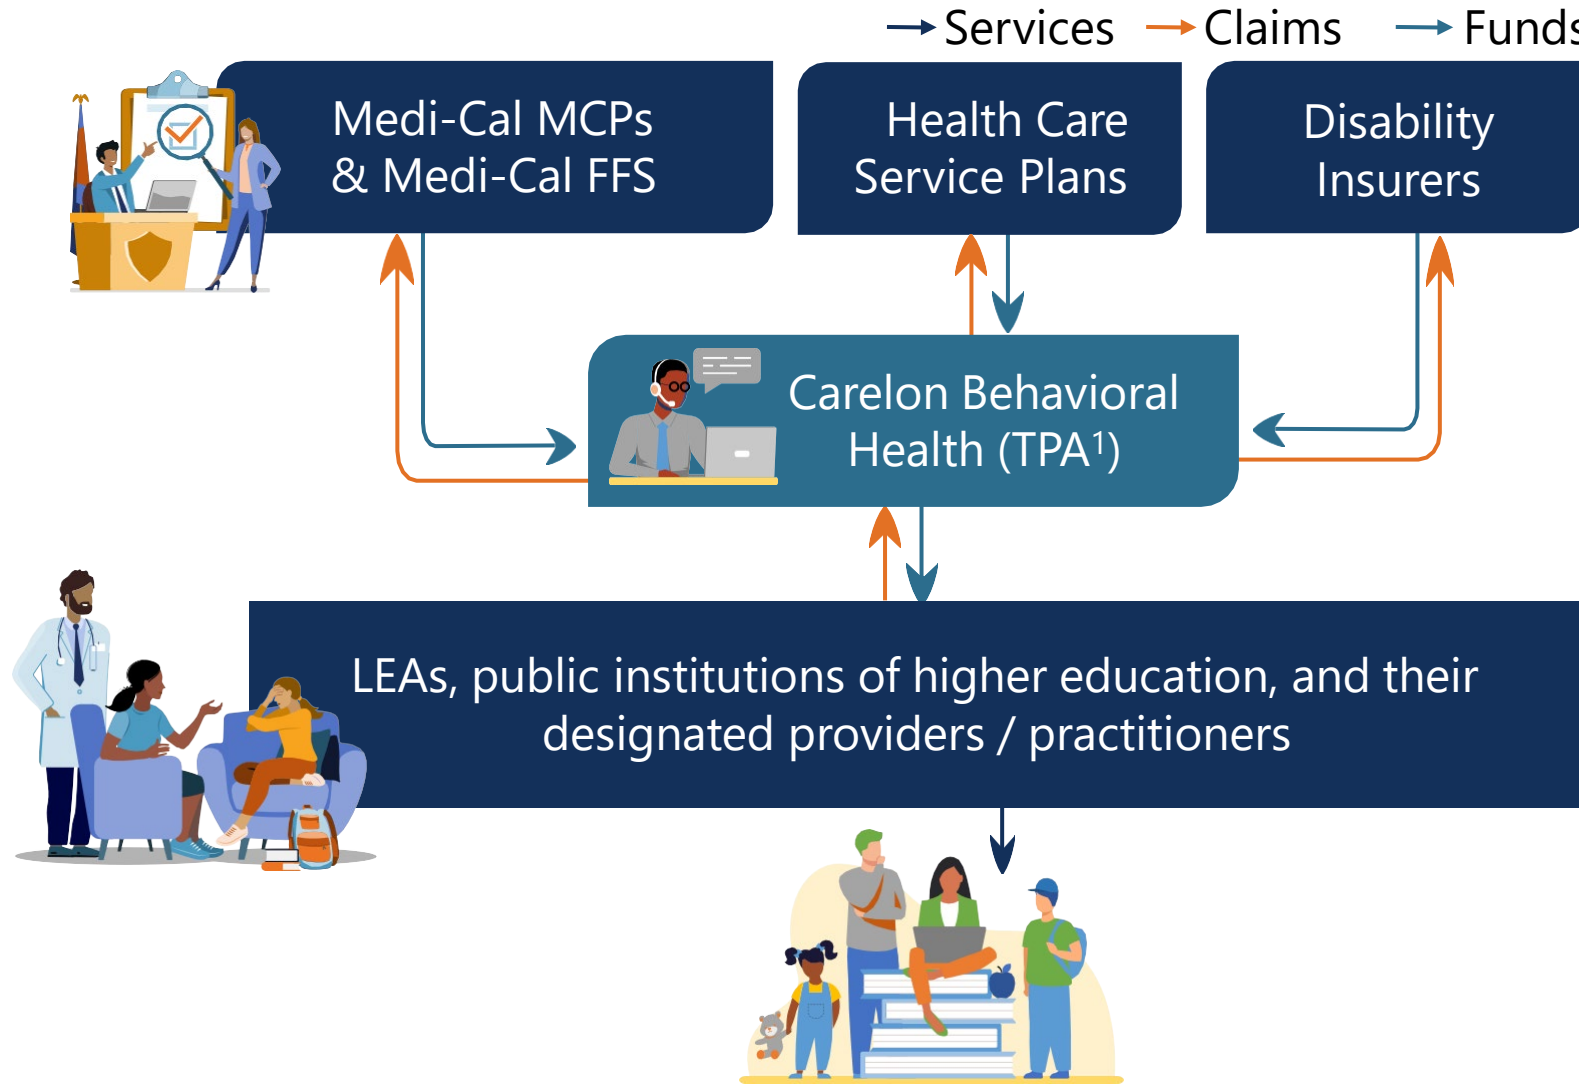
Services Claims Funds

Medi-Cal MCPs & Medi-Cal FFS

Health Care Service Plans

Disability Insurers

Carelon Behavioral Health (TPA$^1$)

LEAs, public institutions of higher education, and their designated providers / practitioners